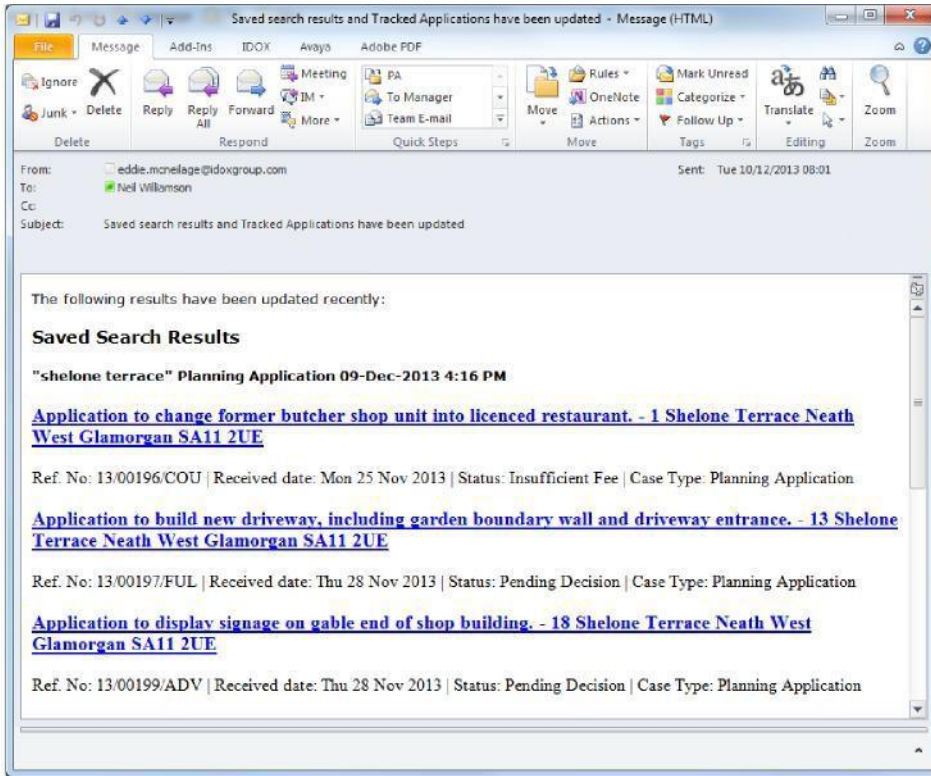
Saved search results and Tracked Applications have been updated - Message (HTML)

File Message Add-Ins IDOX Avaya Adobe PDF

Ignore Junk Delete Reply Reply All Forward Meeting IM More PA To Manager Team E-mail Move Rules OneNote Actions Mark Unread Categorize Follow Up Translate Zoom

Delete Respond Quick Steps Move Tags Editing Zoom

From: eddie.mcneilage@idoxgroup.com
To: Neil Willamson
Cc:
Subject: Saved search results and Tracked Applications have been updated

Sent: Tue 10/12/2013 08:01

The following results have been updated recently:

Saved Search Results

"shelone terrace" Planning Application 09-Dec-2013 4:16 PM

Application to change former butcher shop unit into licenced restaurant. - 1 Shelone Terrace Neath West Glamorgan SA11 2UE

Ref. No: 13/00196/COU | Received date: Mon 25 Nov 2013 | Status: Insufficient Fee | Case Type: Planning Application

Application to build new driveway, including garden boundary wall and driveway entrance. - 13 Shelone Terrace Neath West Glamorgan SA11 2UE

Ref. No: 13/00197/FUL | Received date: Thu 28 Nov 2013 | Status: Pending Decision | Case Type: Planning Application

Application to display signage on gable end of shop building. - 18 Shelone Terrace Neath West Glamorgan SA11 2UE

Ref. No: 13/00199/ADV | Received date: Thu 28 Nov 2013 | Status: Pending Decision | Case Type: Planning Application